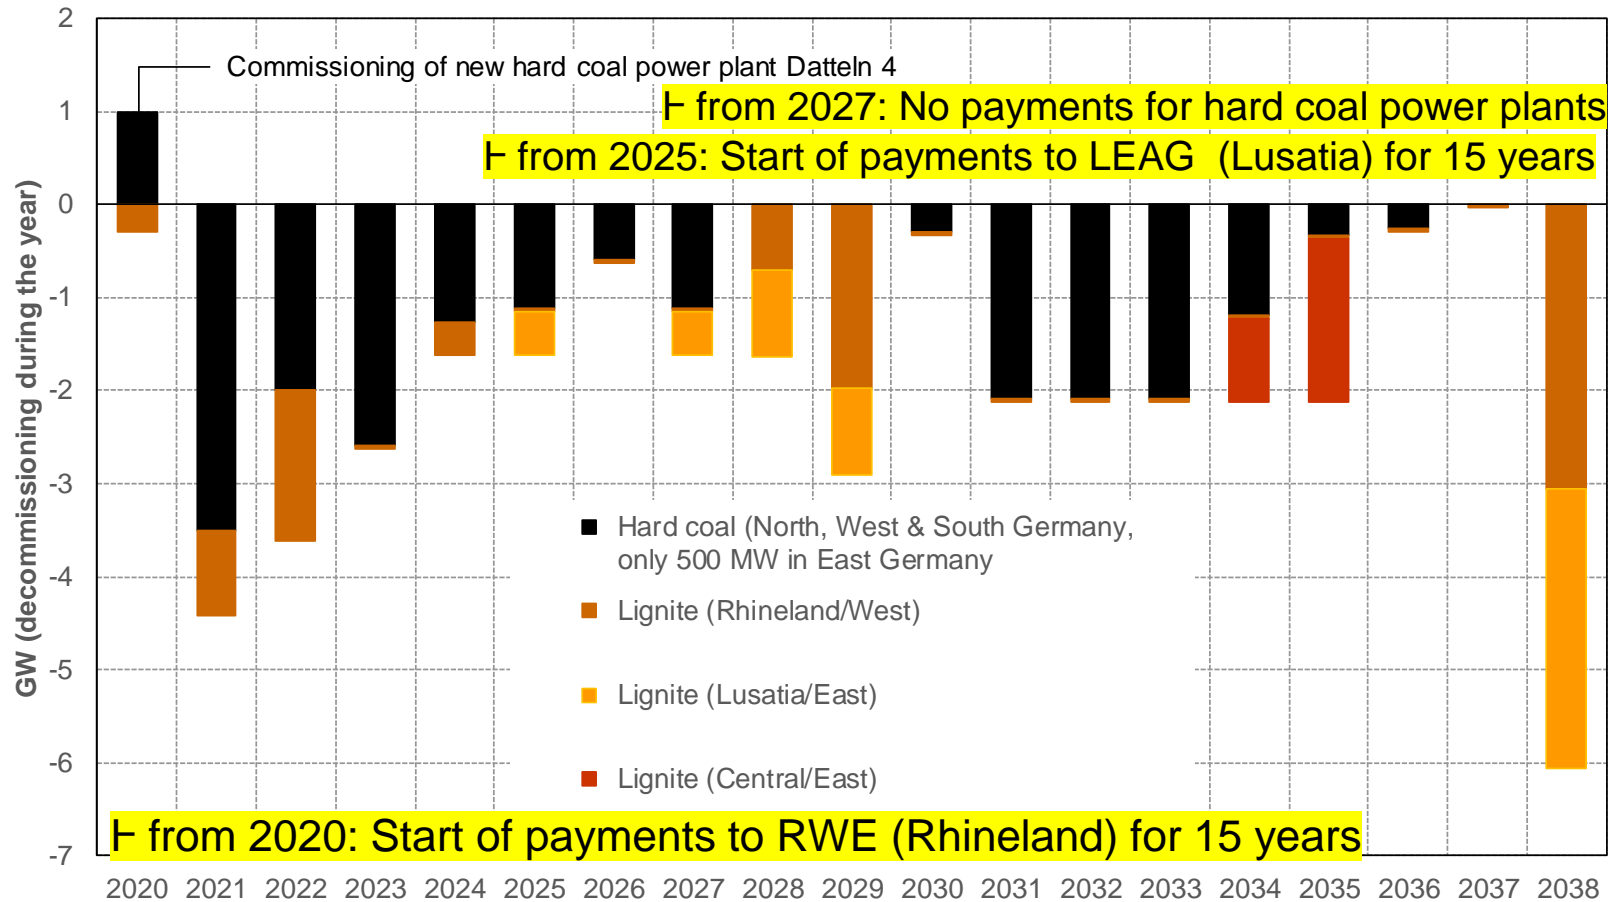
Commissioning of new hard coal power plant Datteln 4

⊢ from 2027: No payments for hard coal power plants

⊢ from 2025: Start of payments to LEAG (Lusatia) for 15 years

2
1
0
-1
-2
-3
-4
-5
-6
-7

GW (decommissioning during the year)

Hard coal (North, West & South Germany, only 500 MW in East Germany

Lignite (Rhineland/West)

Lignite (Lusatia/East)

Lignite (Central/East)

⊢ from 2020: Start of payments to RWE (Rhineland) for 15 years

2020 2021 2022 2023 2024 2025 2026 2027 2028 2029 2030 2031 2032 2033 2034 2035 2036 2037 2038